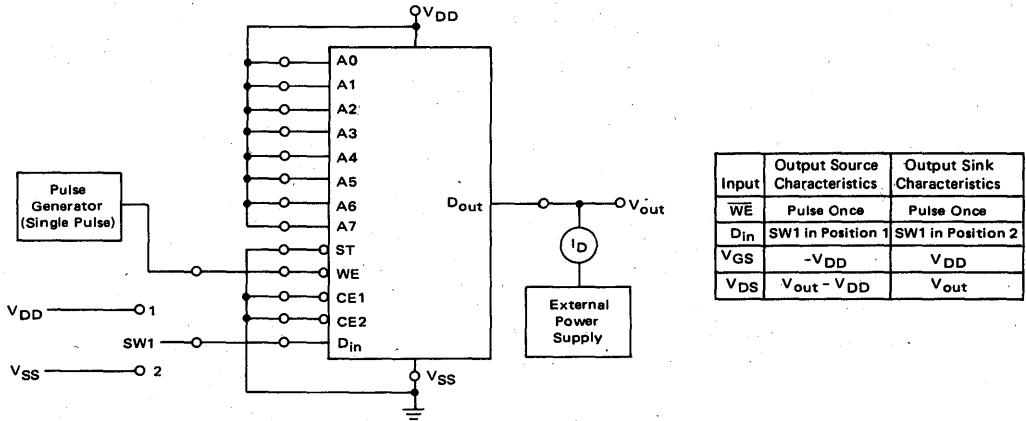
$V_{DD}$

A0
A1
A2
A3
A4
A5
A6
A7
ST
WE
CE1
CE2
$D_{in}$

Pulse Generator (Single Pulse)

$D_{out}$

$V_{out}$

$I_D$

External Power Supply

$V_{DD}$ 1
SW1
$V_{SS}$ 2

$V_{SS}$

| Input | Output Source Characteristics | Output Sink Characteristics |
|---|---|---|
| $\overline{WE}$ | Pulse Once | Pulse Once |
| $D_{in}$ | SW1 in Position 1 | SW1 in Position 2 |
| $V_{GS}$ | $-V_{DD}$ | $V_{DD}$ |
| $V_{DS}$ | $V_{out} - V_{DD}$ | $V_{out}$ |